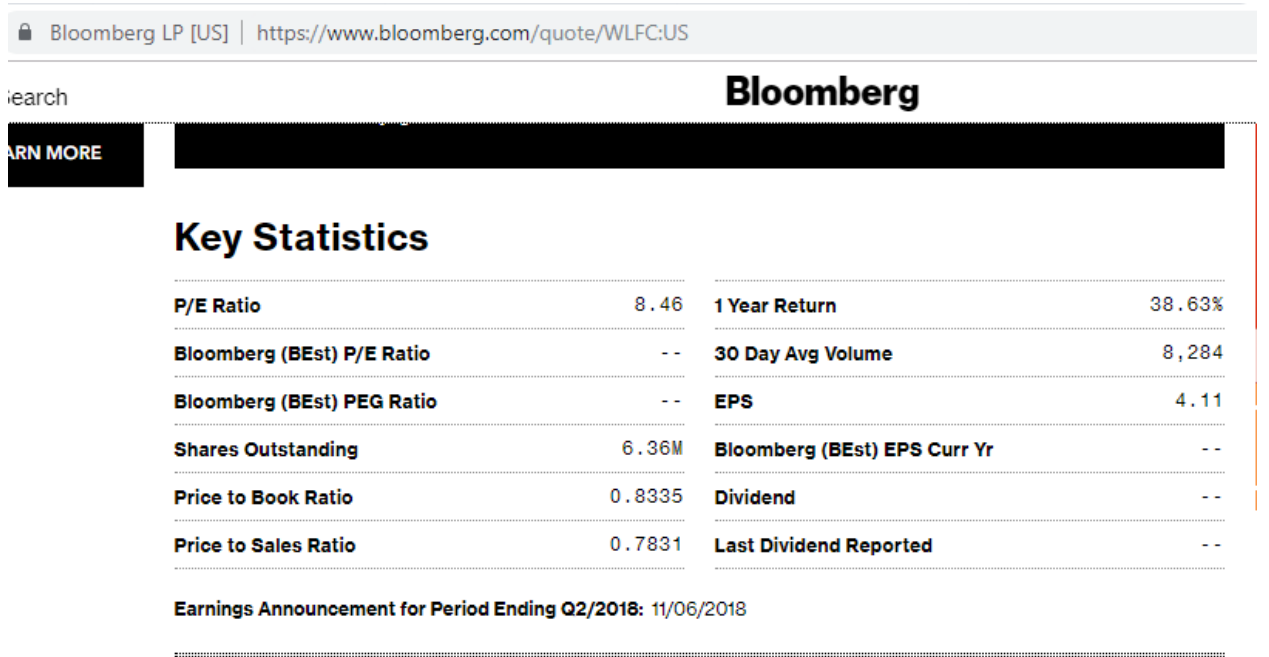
Bloomberg LP [US] | https://www.bloomberg.com/quote/WLFC:US

earch

Bloomberg

ARN MORE

Key Statistics

| | | | |
|---|---|---|---|
| P/E Ratio | 8.46 | 1 Year Return | 38.63% |
| Bloomberg (BEst) P/E Ratio | -- | 30 Day Avg Volume | 8,284 |
| Bloomberg (BEst) PEG Ratio | -- | EPS | 4.11 |
| Shares Outstanding | 6.36M | Bloomberg (BEst) EPS Curr Yr | -- |
| Price to Book Ratio | 0.8335 | Dividend | -- |
| Price to Sales Ratio | 0.7831 | Last Dividend Reported | -- |

Earnings Announcement for Period Ending Q2/2018: 11/06/2018